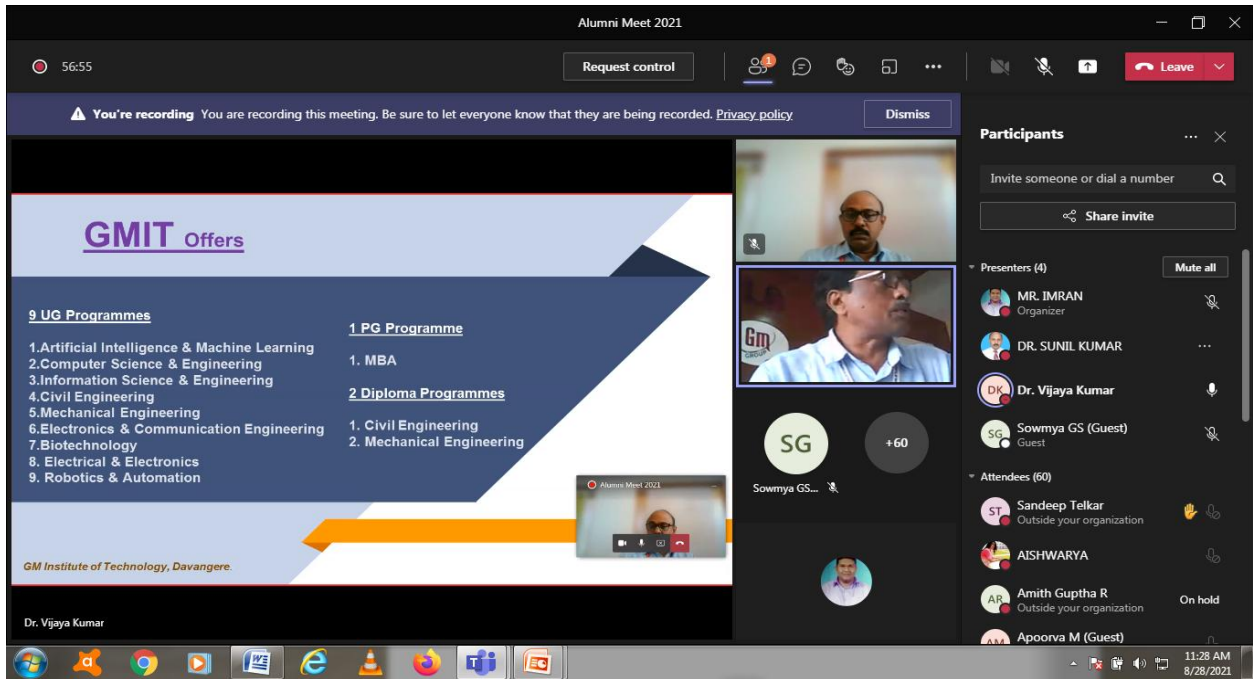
Alumni Meet 2021

56:55

Request control

1

Leave

You're recording You are recording this meeting. Be sure to let everyone know that they are being recorded. Privacy policy

Dismiss

GMIT Offers

9 UG Programmes

1.Artificial Intelligence & Machine Learning
2.Computer Science & Engineering
3.Information Science & Engineering
4.Civil Engineering
5.Mechanical Engineering
6.Electronics & Communication Engineering
7.Biotechnology
8. Electrical & Electronics
9. Robotics & Automation

1 PG Programme

1. MBA

2 Diploma Programmes

1. Civil Engineering
2. Mechanical Engineering

GM Institute of Technology, Davangere.

Alumni Meet 2021

Dr. Vijaya Kumar

SG

+60

Sowmya GS...

Participants

Invite someone or dial a number

Share invite

Presenters (4)

Mute all

MR. IMRAN
Organizer

DR. SUNIL KUMAR

DK Dr. Vijaya Kumar

SG Sowmya GS (Guest)
Guest

Attendees (60)

ST Sandeep Telkar
Outside your organization

AISHWARYA

AR Amith Guptha R
Outside your organization

On hold

AM Apoorva M (Guest)

11:28 AM
8/28/2021